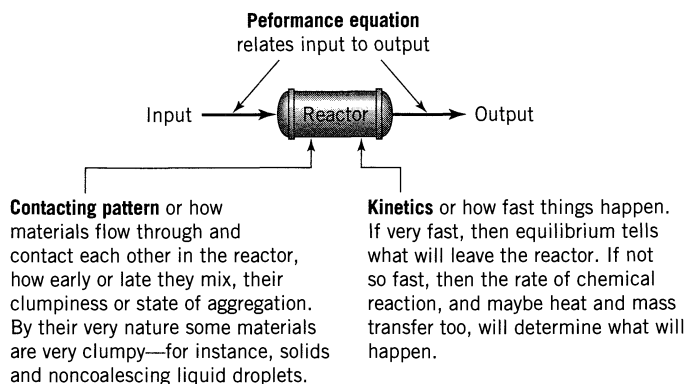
**Peformance equation**
relates input to output

Input

Reactor

Output

**Contacting pattern** or how materials flow through and contact each other in the reactor, how early or late they mix, their clumpiness or state of aggregation. By their very nature some materials are very clumpy—for instance, solids and noncoalescing liquid droplets.

**Kinetics** or how fast things happen. If very fast, then equilibrium tells what will leave the reactor. If not so fast, then the rate of chemical reaction, and maybe heat and mass transfer too, will determine what will happen.